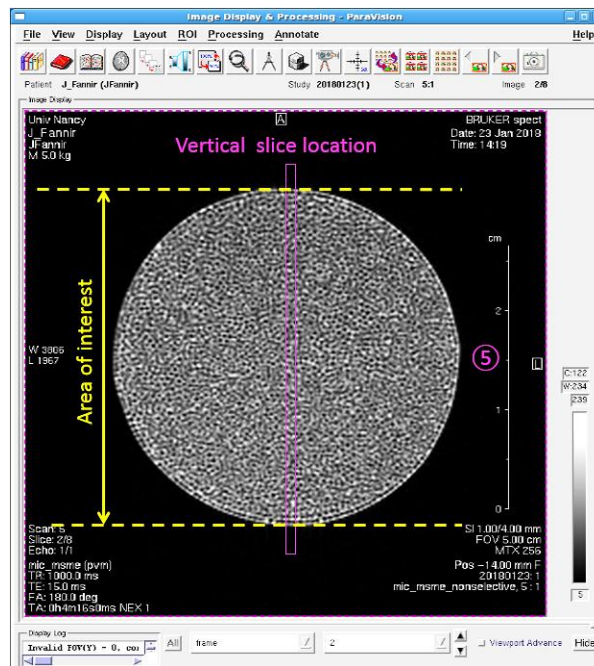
Image Display & Processing - ParaVision

File View Display Layout ROI Processing Annotate Help

Patient J_Fannir (JFannir) Study 20180123(1) Scan 5:1 Image 2/8

Image Display

Univ Nancy
J_Fannir
JFannir
M 5.0 kg

A

BRUKER spect
Date: 23 Jan 2018
Time: 14:19

Vertical slice location

cm

2

1

0

Area of interest

W 3806
L 1967

⑤

L

C:122
W:234
239

5

Scan 5
Slice: 2/8
Echo: 1/1

SI 1.00/4.00 mm
FOV 5.00 cm
MTX 256

mic_msme (pvm)
TR: 1000.0 ms
TE: 15.0 ms
FA: 180.0 deg
TA: 0h4m16s0ms NEX 1

Pos -14.00 mm F
20180123: 1
mic_msme_nonselective, 5 : 1

Display Log

Invalid FOV(Y) - 0. co

All frame 2 Viewport Advance Hide